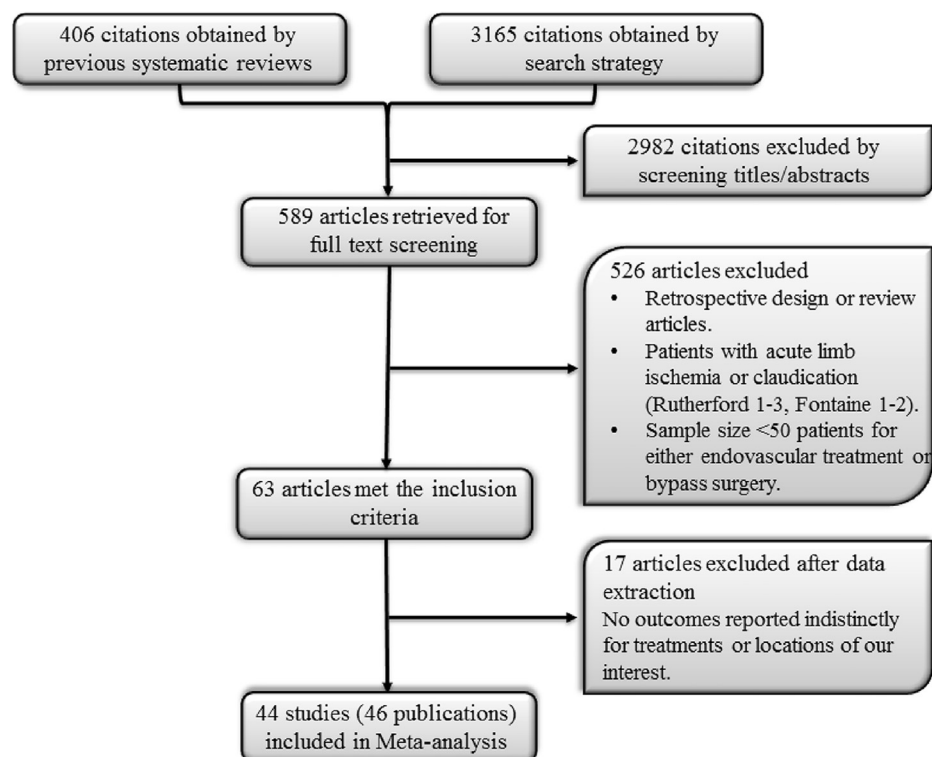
406 citations obtained by previous systematic reviews

3165 citations obtained by search strategy

2982 citations excluded by screening titles/abstracts

589 articles retrieved for full text screening

526 articles excluded
• Retrospective design or review articles.
• Patients with acute limb ischemia or claudication (Rutherford 1-3, Fontaine 1-2).
• Sample size <50 patients for either endovascular treatment or bypass surgery.

63 articles met the inclusion criteria

17 articles excluded after data extraction
No outcomes reported indistinctly for treatments or locations of our interest.

44 studies (46 publications) included in Meta-analysis